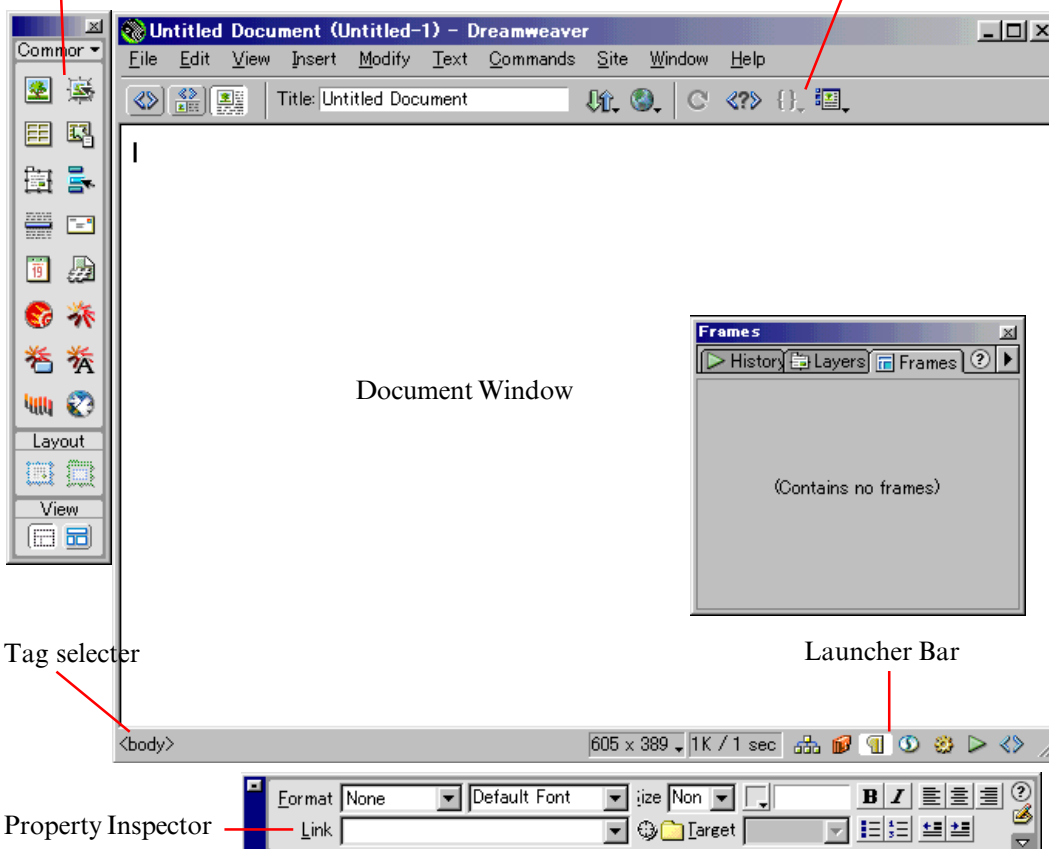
Commor

Untitled Document (Untitled-1) - Dreamweaver

File Edit View Insert Modify Text Commands Site Window Help

Title: Untitled Document

Layout

View

Document Window

Frames

History Layers Frames

(Contains no frames)

Tag selecter

Launcher Bar

<body>

605 x 389 1K / 1 sec

Format None Default Font ize Non B I

Property Inspector

Link Target